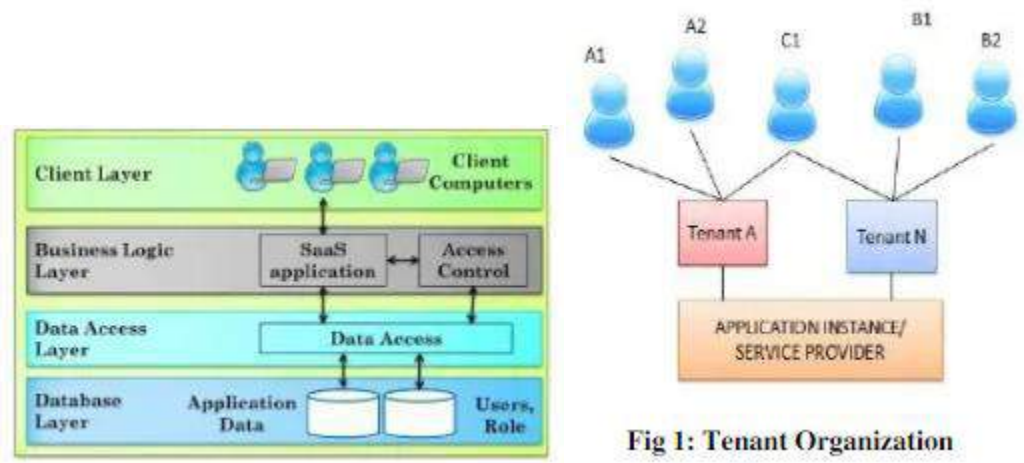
Client Layer

Client Computers

Business Logic Layer

SaaS application

Access Control

Data Access Layer

Data Access

Database Layer

Application Data

Users, Role

A1

A2

C1

B1

B2

Tenant A

Tenant N

APPLICATION INSTANCE/ SERVICE PROVIDER

Fig 1: Tenant Organization